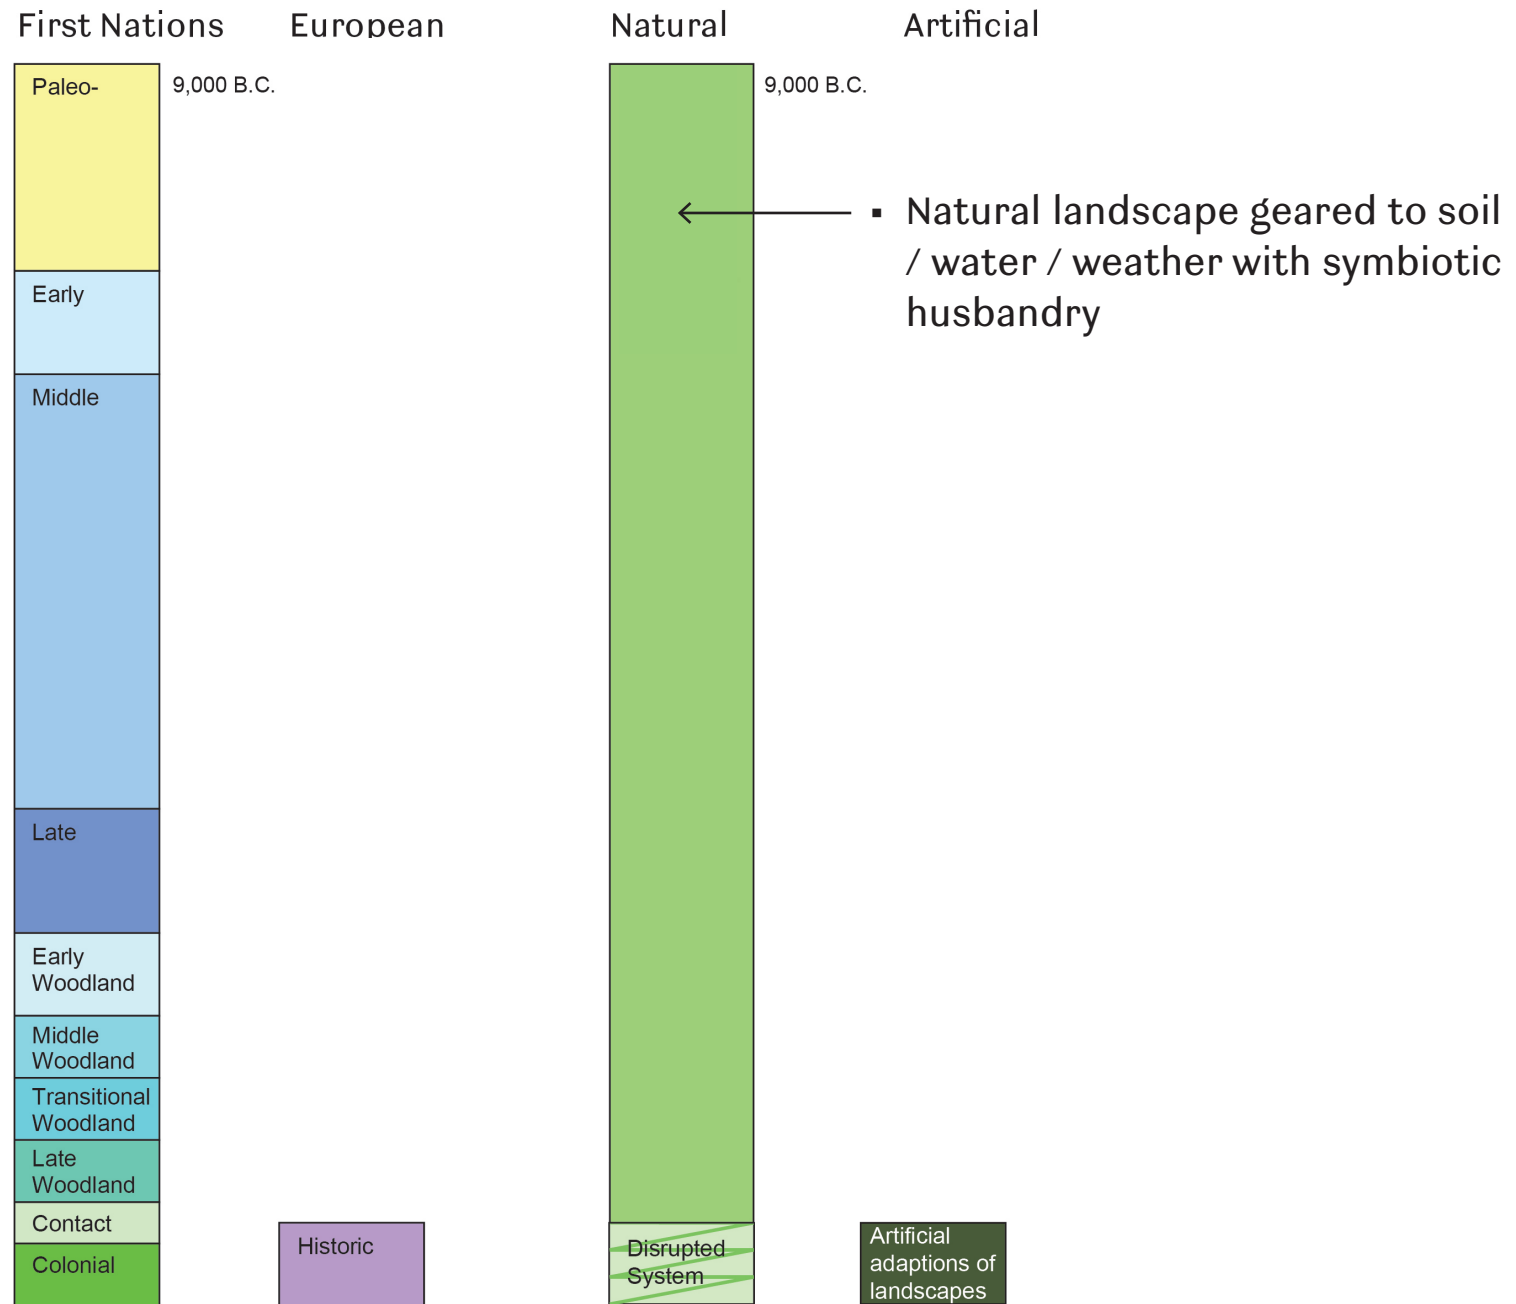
First Nations European Natural Artificial

Paleo-

9,000 B.C.

Early

Middle

Late

Early Woodland

Middle Woodland

Transitional Woodland

Late Woodland

Contact

Colonial

Historic

9,000 B.C.

▪ Natural landscape geared to soil / water / weather with symbiotic husbandry

Disrupted System

Artificial adaptions of landscapes